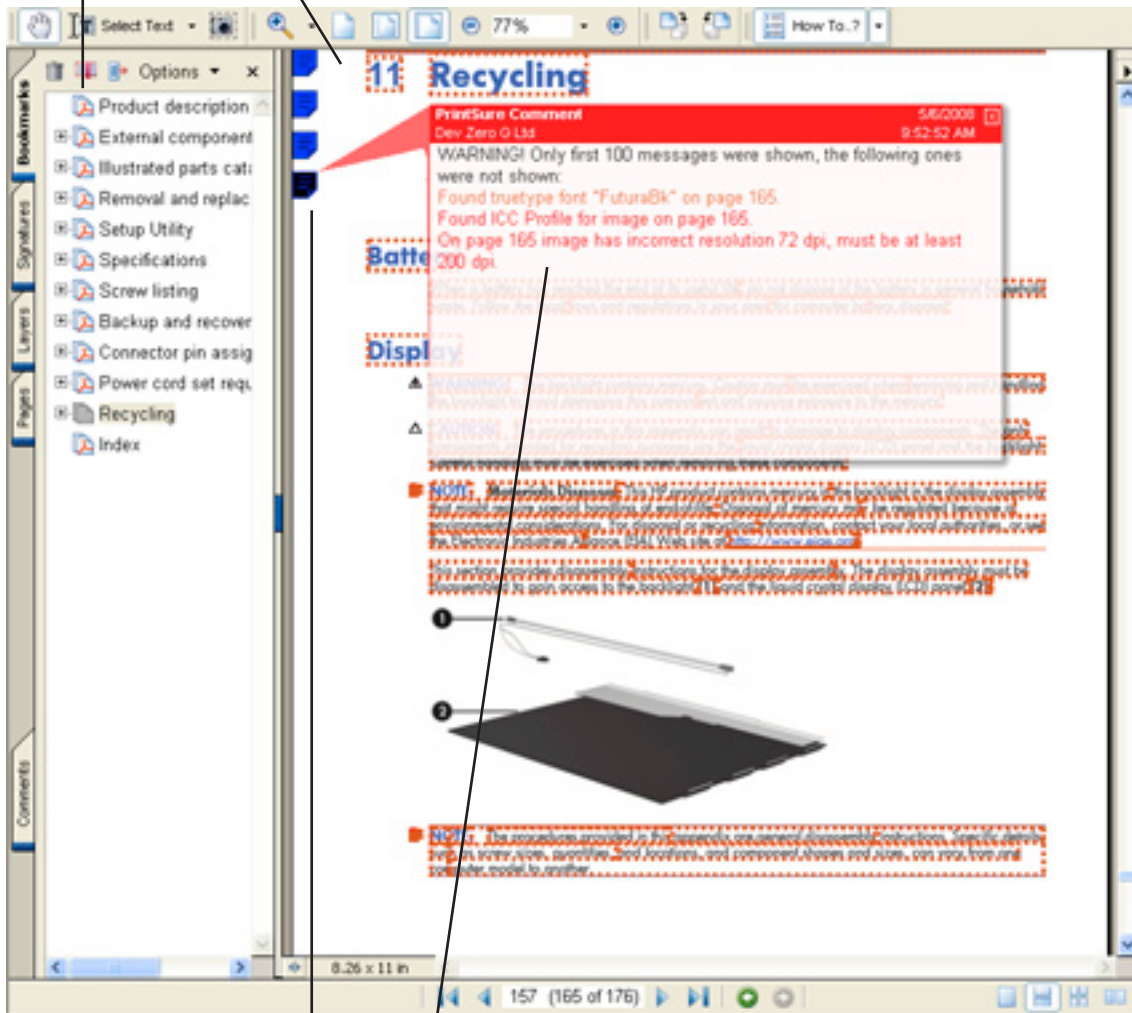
Select Text
77%
How To..?
Options
Bookmarks
Signatures
Layers
Pages
Comments
Product description
External component
Illustrated parts cat
Removal and replac
Setup Utility
Specifications
Screw listing
Backup and recover
Connector pin assig
Power cord set requ
Recycling
Index

11 Recycling

PrintSure Comment 5/6/2008
Dev Zero G Ltd 9:52:52 AM
WARNING! Only first 100 messages were shown, the following ones were not shown:
Found truetype font "FuturaBk" on page 165.
Found ICC Profile for image on page 165.
On page 165 image has incorrect resolution 72 dpi, must be at least 200 dpi.

Batte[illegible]

Displ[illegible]

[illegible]

NOTE: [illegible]

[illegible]

NOTE: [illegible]

8.26 x 11 in
157 (165 of 176)